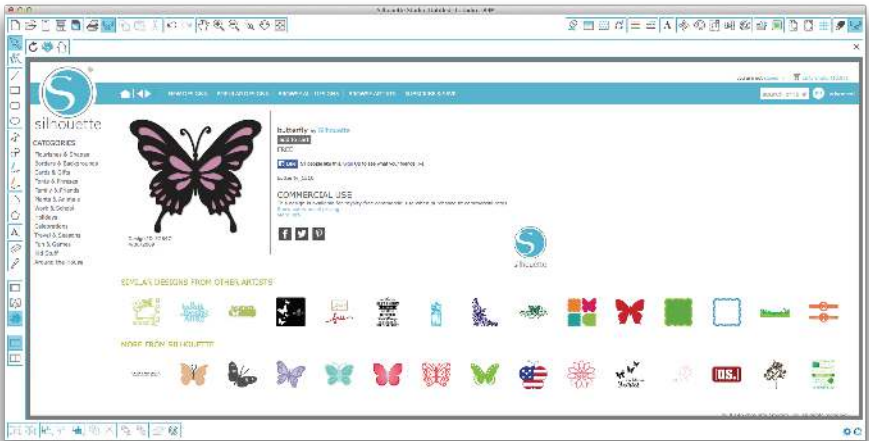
Silhouette Studio Designer Edition

silhouette

CATEGORIES
Flourishes & Shapes
Borders & Backgrounds
Cards & Gifts
Fonts & Phrases
Family & Friends
Home & Garden
Work & School
Holidays
Celebrations
Travel & Seasons
Fun & Games
Kid Stuff
Around the House

butterfly by Silhouette

FREE

Like

COMMERCIAL USE

f

silhouette

SIMILAR DESIGNS FROM OTHER ARTISTS

MORE FROM SILHOUETTE